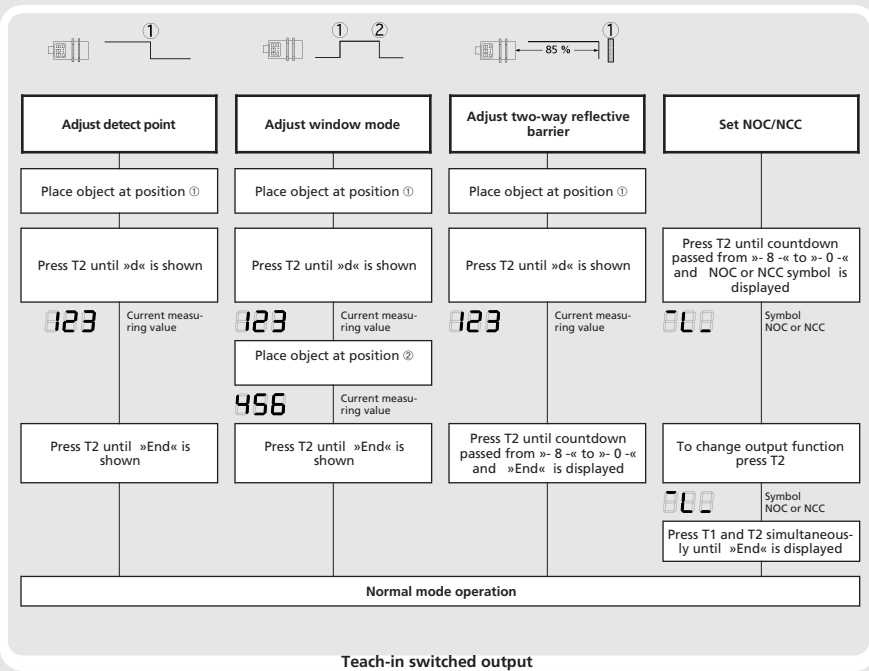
①

① ②

85 % ①

Adjust detect point

Place object at position ①

Press T2 until »d« is shown

123 Current measuring value

Press T2 until »End« is shown

Adjust window mode

Place object at position ①

Press T2 until »d« is shown

123 Current measuring value

Place object at position ②

456 Current measuring value

Press T2 until »End« is shown

Adjust two-way reflective barrier

Place object at position ①

Press T2 until »d« is shown

123 Current measuring value

Press T2 until countdown passed from »- 8 -« to »- 0 -« and »End« is displayed

Set NOC/NCC

Press T2 until countdown passed from »- 8 -« to »- 0 -« and NOC or NCC symbol is displayed

Symbol NOC or NCC

To change output function press T2

Symbol NOC or NCC

Press T1 and T2 simultaneously until »End« is displayed

Normal mode operation

Teach-in switched output